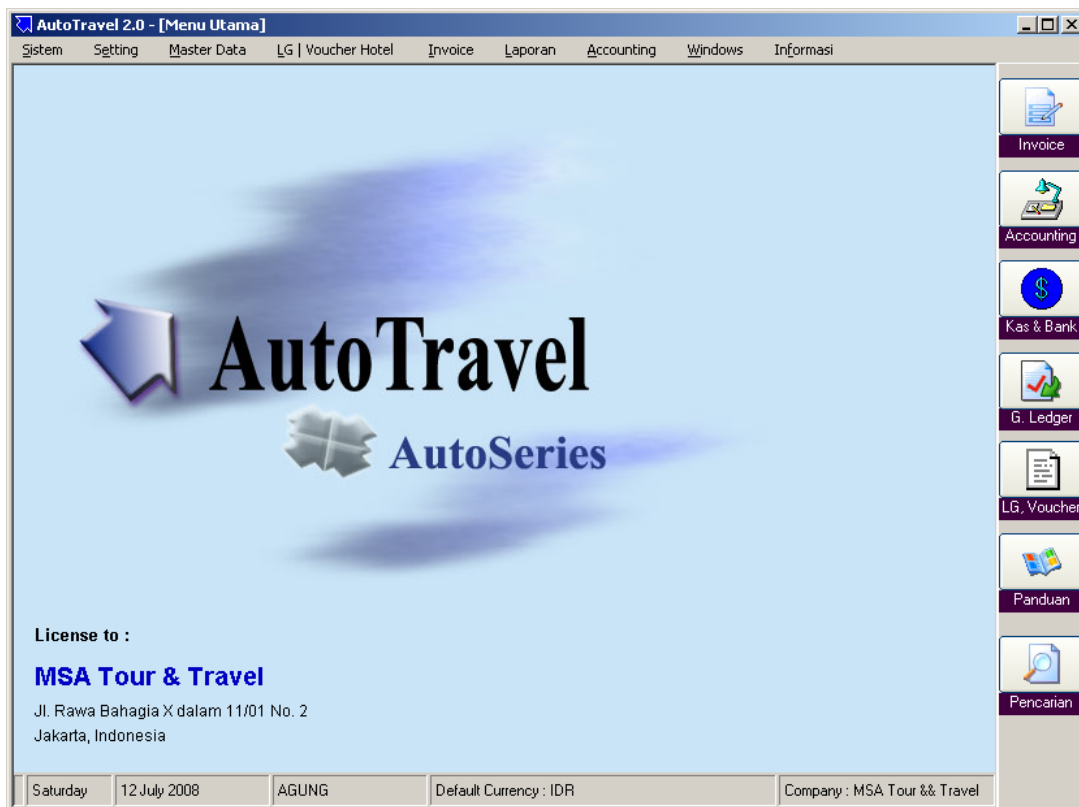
AutoTravel 2.0 - [Menu Utama]

Sistem Setting Master Data LG | Voucher Hotel Invoice Laporan Accounting Windows Informasi

Invoice
Accounting
Kas & Bank
G. Ledger
LG, Voucher
Panduan
Pencarian

AutoTravel
AutoSeries

License to :

MSA Tour & Travel

Jl. Rawa Bahagia X dalam 11/01 No. 2
Jakarta, Indonesia

Saturday | 12 July 2008 | AGUNG | Default Currency : IDR | Company : MSA Tour && Travel